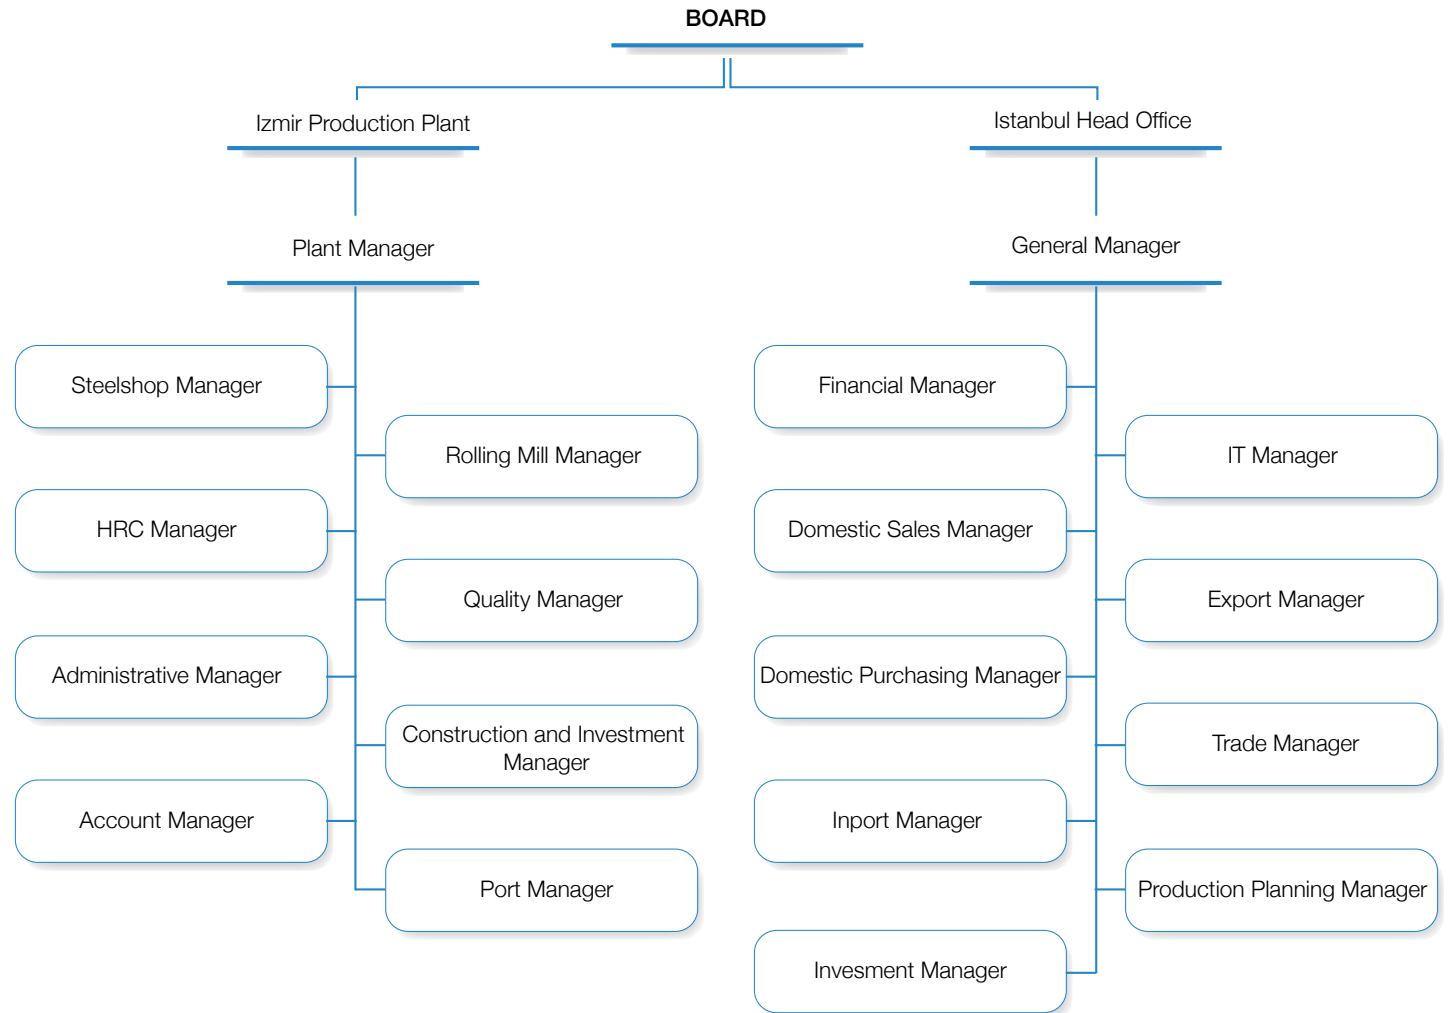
BOARD

Izmir Production Plant

Plant Manager

Steelshop Manager

Rolling Mill Manager

HRC Manager

Quality Manager

Administrative Manager

Construction and Investment Manager

Account Manager

Port Manager

Istanbul Head Office

General Manager

Financial Manager

IT Manager

Domestic Sales Manager

Export Manager

Domestic Purchasing Manager

Trade Manager

Inport Manager

Production Planning Manager

Invesment Manager